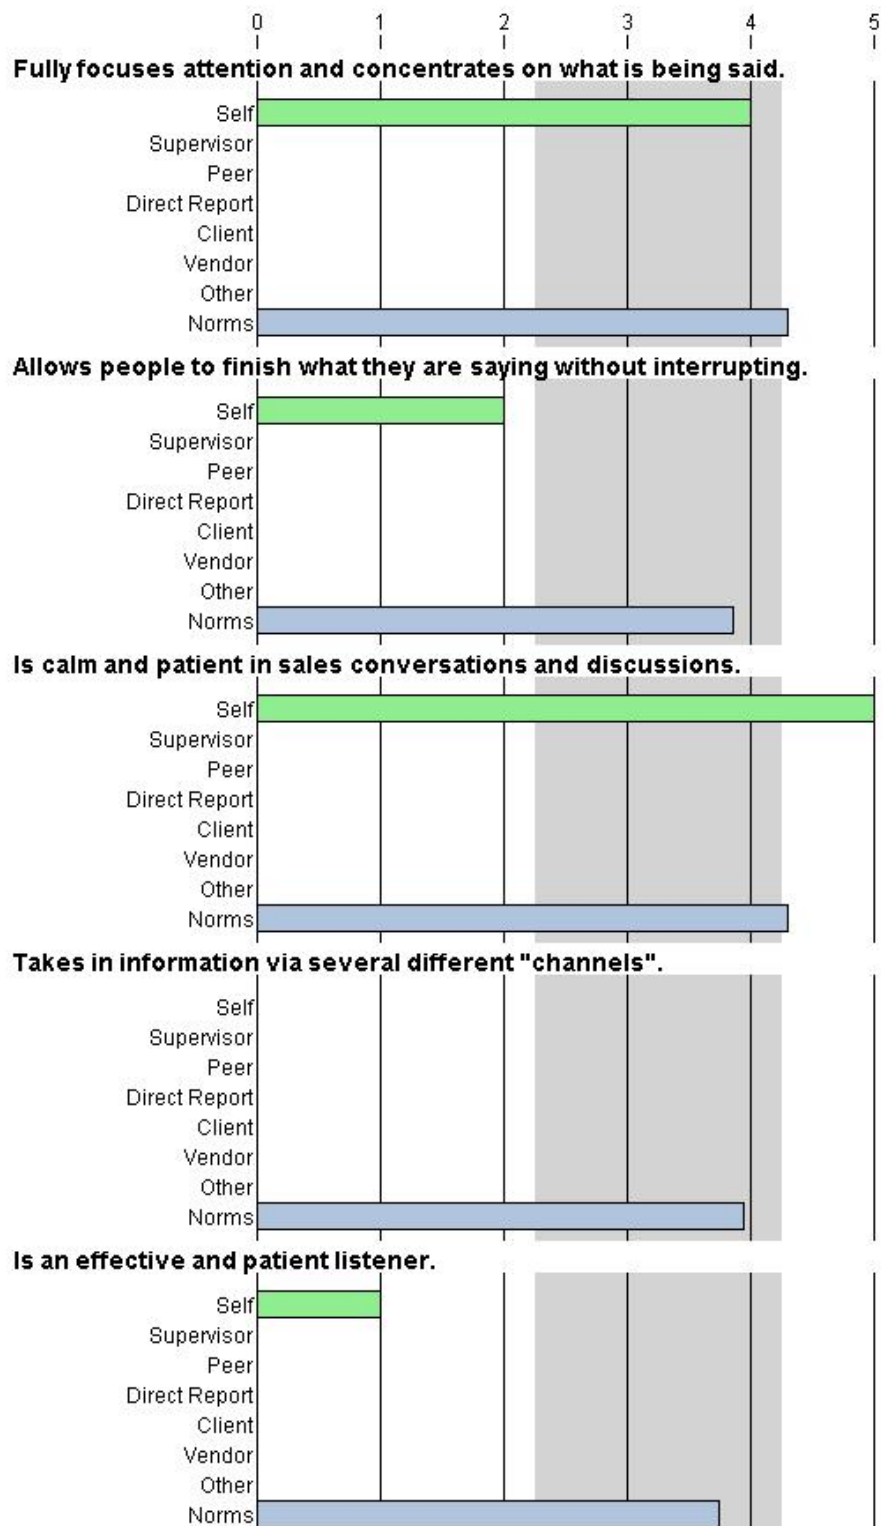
0 1 2 3 4 5

Fully focuses attention and concentrates on what is being said.

Self
Supervisor
Peer
Direct Report
Client
Vendor
Other
Norms

Allows people to finish what they are saying without interrupting.

Self
Supervisor
Peer
Direct Report
Client
Vendor
Other
Norms

Is calm and patient in sales conversations and discussions.

Self
Supervisor
Peer
Direct Report
Client
Vendor
Other
Norms

Takes in information via several different "channels".

Self
Supervisor
Peer
Direct Report
Client
Vendor
Other
Norms

Is an effective and patient listener.

Self
Supervisor
Peer
Direct Report
Client
Vendor
Other
Norms